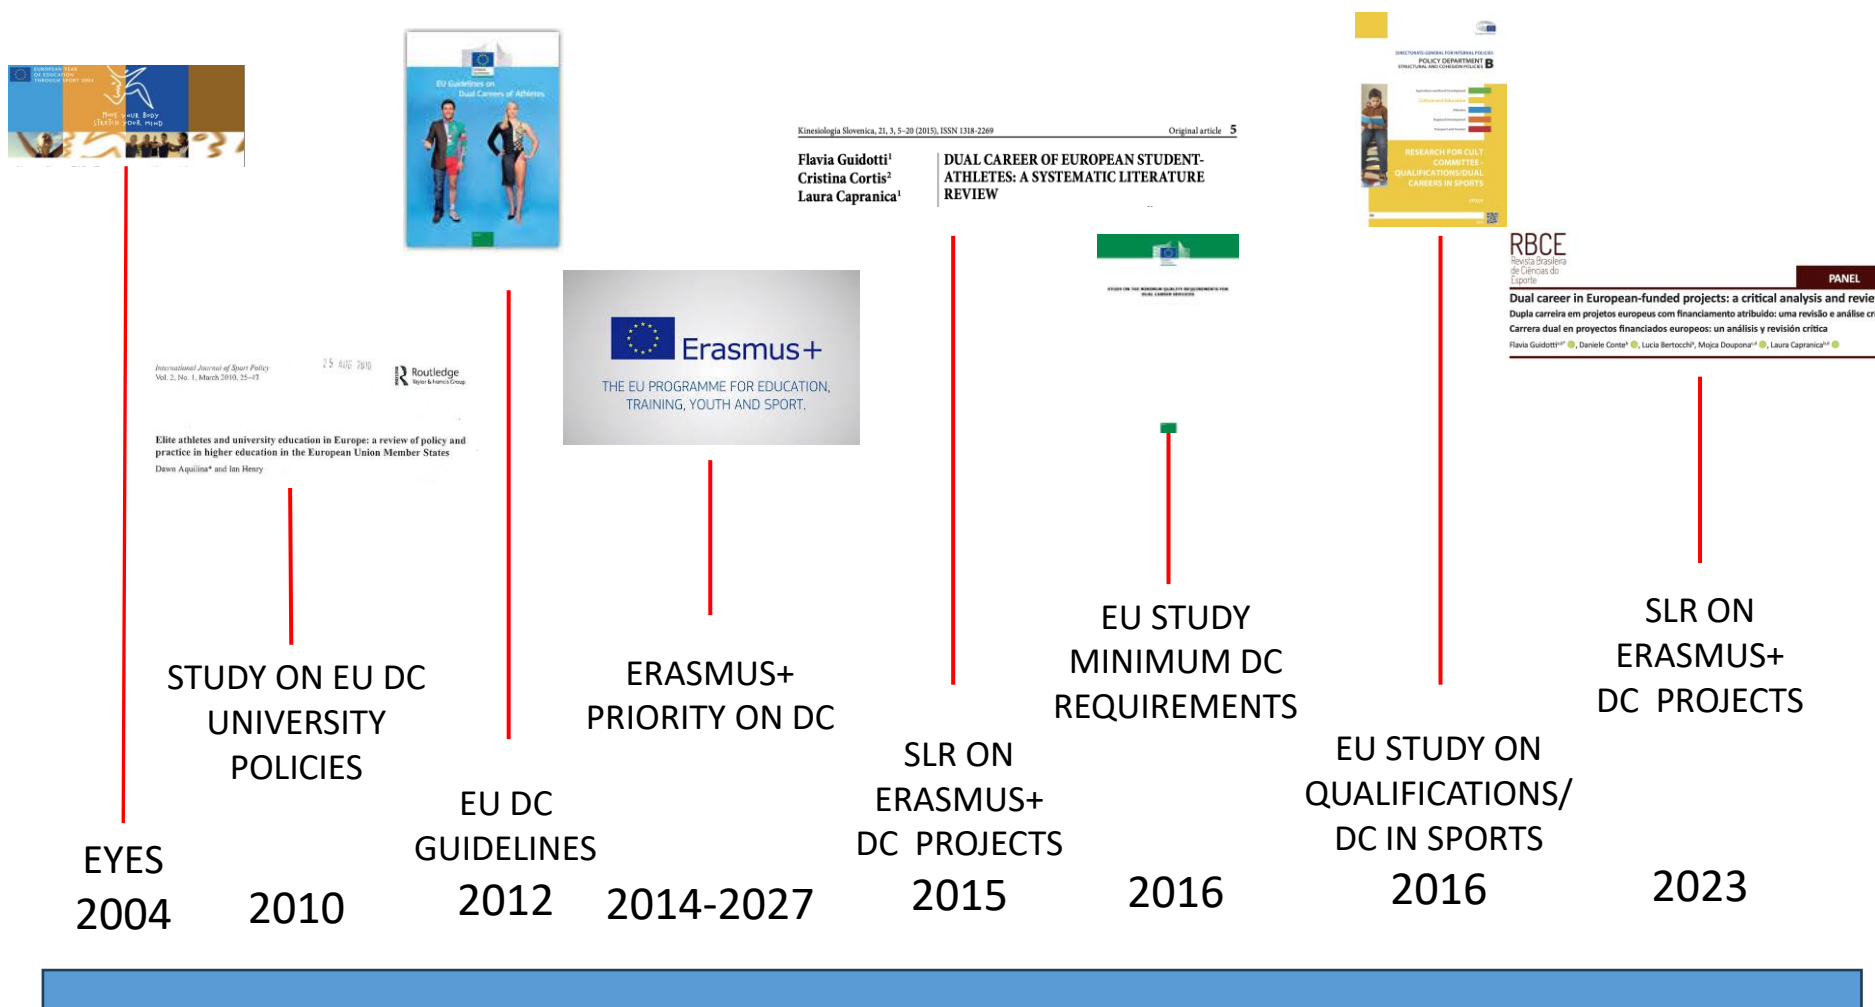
EUROPEAN YEAR OF EDUCATION THROUGH SPORT 2004

MOVE YOUR BODY STRETCH YOUR MIND

EU Guidelines on Dual Careers of Athletes

International Journal of Sport Policy
Vol. 2, No. 1, March 2010, 25–47

25 AUG 2010

Routledge
Taylor & Francis Group

Elite athletes and university education in Europe: a review of policy and practice in higher education in the European Union Member States

Dawn Aquilina* and Ian Henry

Erasmus+

THE EU PROGRAMME FOR EDUCATION, TRAINING, YOUTH AND SPORT.

Kinesiologia Slovenica, 21, 3, 5–20 (2015), ISSN 1318-2269

Original article 5

Flavia Guidotti$^1$
Cristina Cortis$^2$
Laura Capranica$^1$

DUAL CAREER OF EUROPEAN STUDENT-ATHLETES: A SYSTEMATIC LITERATURE REVIEW

DIRECTORATE-GENERAL FOR INTERNAL POLICIES
POLICY DEPARTMENT B
STRUCTURAL AND COHESION POLICIES

RESEARCH FOR CULT COMMITTEE - QUALIFICATIONS/DUAL CAREERS IN SPORTS

RBCE
Revista Brasileira de Ciências do Esporte

PANEL

Dual career in European-funded projects: a critical analysis and revie
Dupla carreira em projetos europeus com financiamento atribuido: uma revisão e análise cr
Carrera dual en proyectos financiados europeos: un análisis y revisión crítica

Flavia Guidotti, Daniele Conte, Lucia Bertocchi, Mojca Doupona, Laura Capranica

STUDY ON EU DC UNIVERSITY POLICIES

ERASMUS+ PRIORITY ON DC

EU STUDY MINIMUM DC REQUIREMENTS

SLR ON ERASMUS+ DC PROJECTS

EU DC GUIDELINES

SLR ON ERASMUS+ DC PROJECTS

EU STUDY ON QUALIFICATIONS/ DC IN SPORTS

EYES
2004

2010

2012

2014-2027

2015

2016

2016

2023